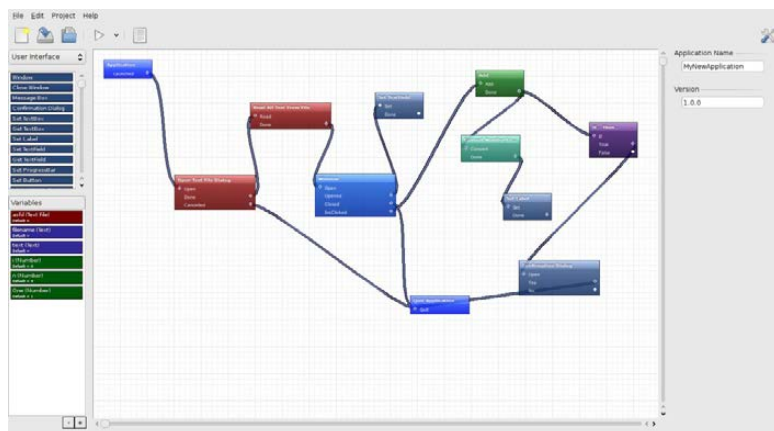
File Edit Project Help

User Interface

Window
Close Window
Message Box
Confirmation Dialog
Set TextBox
Set TextBox
Set Label
Set TextField
Set TextField
Set ProgressBar
Set Button

Variables

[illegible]
filename (Text)
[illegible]
text (Text)
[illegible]
i (Number)
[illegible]
n (Number)
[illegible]
One (Number)
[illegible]

Application
Launched

Open Text File Dialog
Open
Done
Canceled

Read All Text From File
Read
Done

Set TextBox
Set
Done

Window
Open
Opened
Closed
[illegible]

Add
Add
Done

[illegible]
Convert
Done

Set Label
Set
Done

If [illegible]
If
True
False

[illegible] Dialog
Open
Yes
No

Quit Application
Quit

Application Name
MyNewApplication

Version
1.0.0